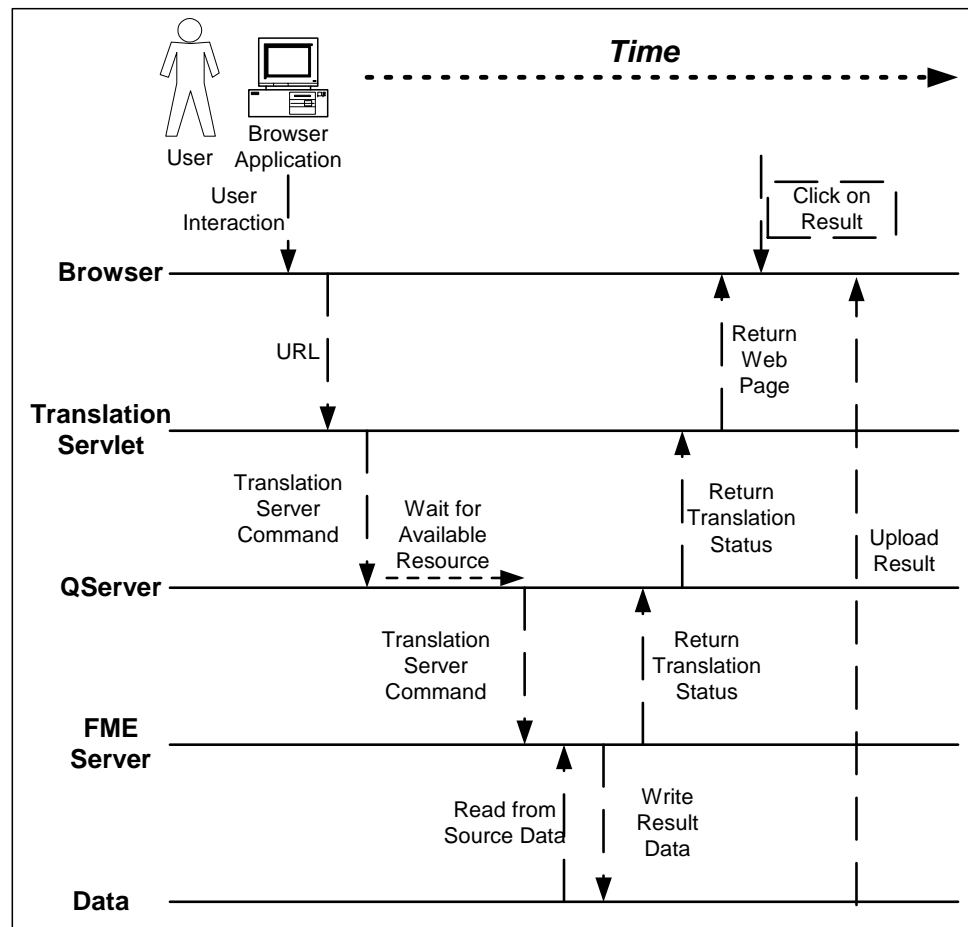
Time

User

Browser Application

User Interaction

Click on Result

Browser

URL

Return Web Page

Translation Servlet

Translation Server Command

Wait for Available Resource

Return Translation Status

Upload Result

QServer

Translation Server Command

Return Translation Status

FME Server

Read from Source Data

Write Result Data

Data